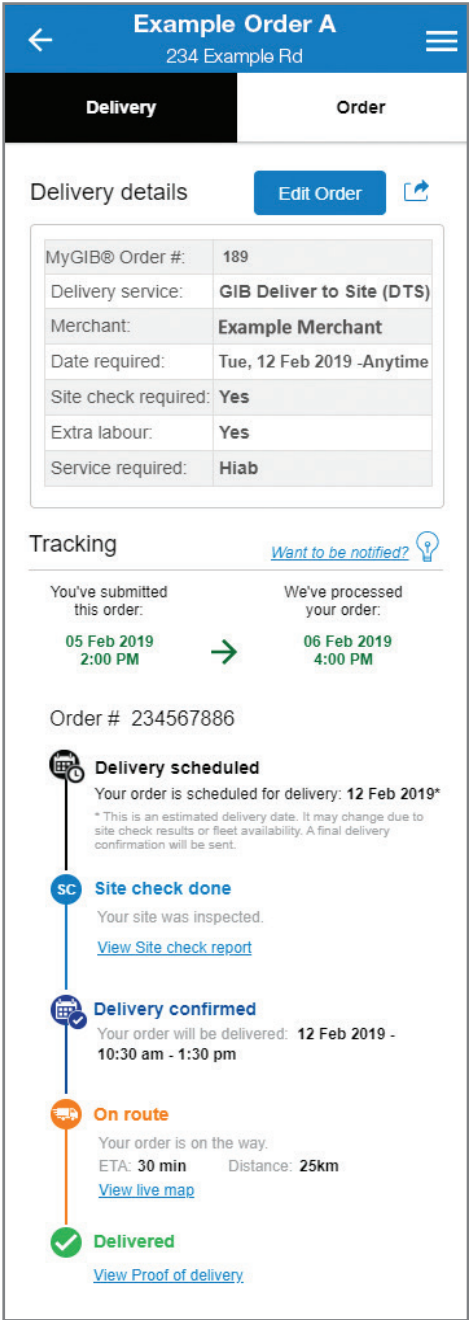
Example Order A
234 Example Rd

Delivery
Order

Delivery details
Edit Order

| MyGIB® Order #: | 189 |
|---|---|
| Delivery service: | GIB Deliver to Site (DTS) |
| Merchant: | Example Merchant |
| Date required: | Tue, 12 Feb 2019 -Anytime |
| Site check required: | Yes |
| Extra labour: | Yes |
| Service required: | Hiab |

Tracking
Want to be notified?

You've submitted this order:
05 Feb 2019
2:00 PM

We've processed your order:
06 Feb 2019
4:00 PM

Order # 234567886

Delivery scheduled
Your order is scheduled for delivery: 12 Feb 2019*
* This is an estimated delivery date. It may change due to site check results or fleet availability. A final delivery confirmation will be sent.

SC
Site check done
Your site was inspected.
View Site check report

Delivery confirmed
Your order will be delivered: 12 Feb 2019 - 10:30 am - 1:30 pm

On route
Your order is on the way.
ETA: 30 min Distance: 25km
View live map

Delivered
View Proof of delivery